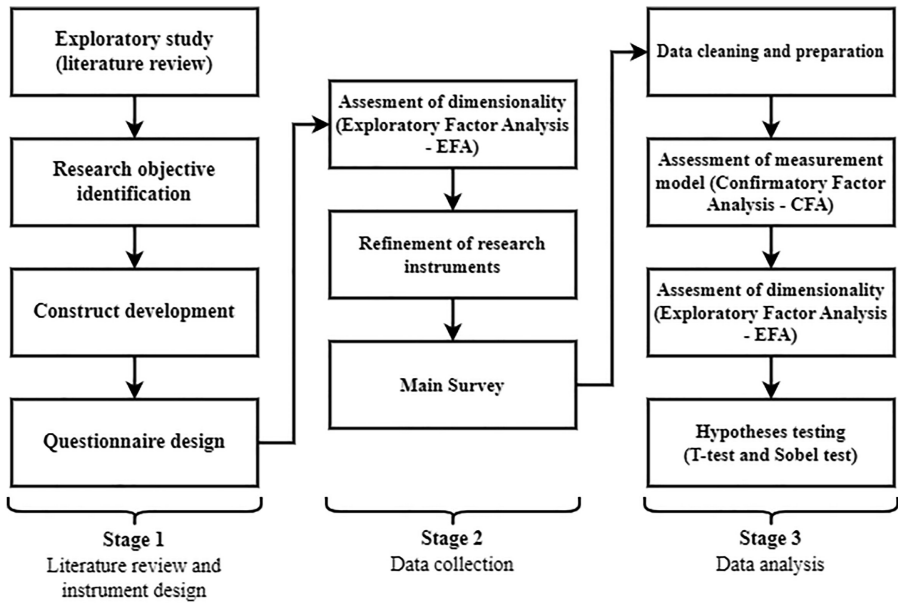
Exploratory study (literature review)

Research objective identification

Construct development

Questionnaire design

Stage 1
Literature review and instrument design

Assesment of dimensionality (Exploratory Factor Analysis - EFA)

Refinement of research instruments

Main Survey

Stage 2
Data collection

Data cleaning and preparation

Assessment of measurement model (Confirmatory Factor Analysis - CFA)

Assesment of dimensionality (Exploratory Factor Analysis - EFA)

Hypotheses testing (T-test and Sobel test)

Stage 3
Data analysis